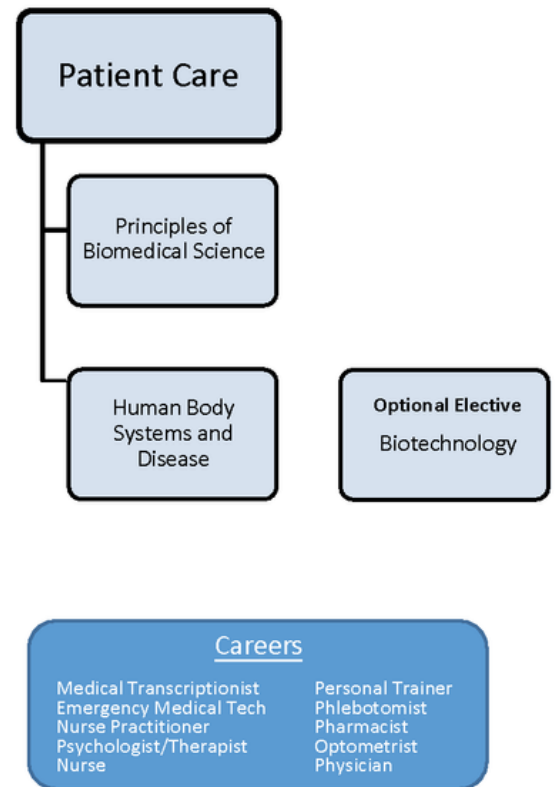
Patient Care

Principles of Biomedical Science

Human Body Systems and Disease

Optional Elective
Biotechnology

Careers

Medical Transcriptionist
Emergency Medical Tech
Nurse Practitioner
Psychologist/Therapist
Nurse

Personal Trainer
Phlebotomist
Pharmacist
Optometrist
Physician